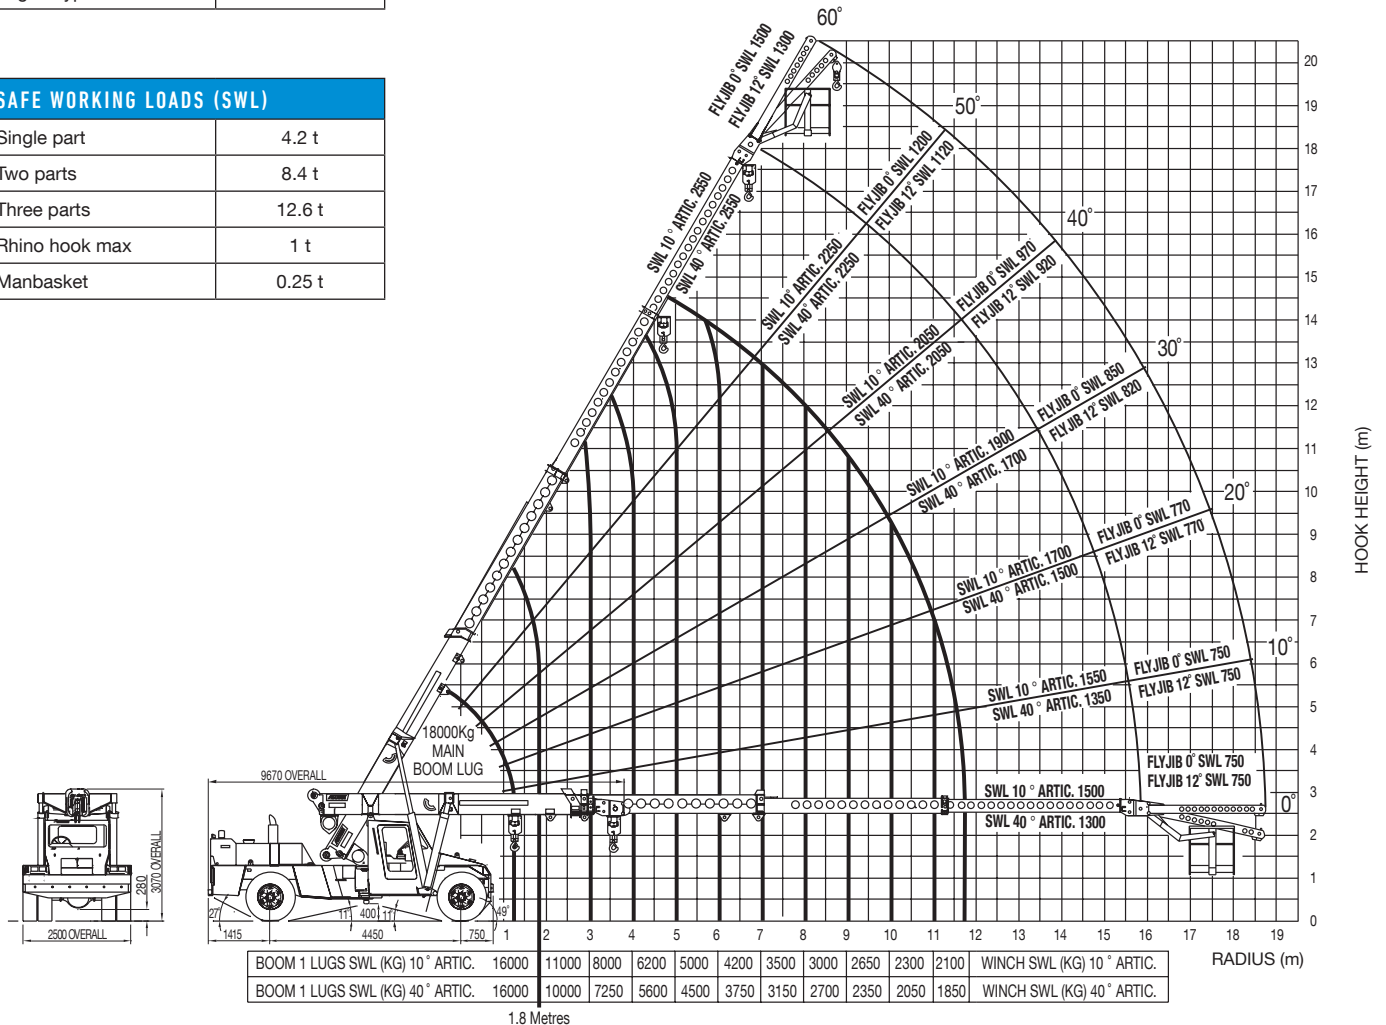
SAFE WORKING LOADS (SWL)

| | |
|---|---|
| Single part | 4.2 t |
| Two parts | 8.4 t |
| Three parts | 12.6 t |
| Rhino hook max | 1 t |
| Manbasket | 0.25 t |

60°
50°
40°
30°
20°
10°
0°

FLYJIB 0° SWL 1500
FLYJIB 12° SWL 1300
FLYJIB 0° SWL 1200
FLYJIB 12° SWL 1120
FLYJIB 0° SWL 970
FLYJIB 12° SWL 920
FLYJIB 0° SWL 850
FLYJIB 12° SWL 820
FLYJIB 0° SWL 770
FLYJIB 12° SWL 770
FLYJIB 0° SWL 750
FLYJIB 12° SWL 750
FLYJIB 0° SWL 750
FLYJIB 12° SWL 750

SWL 10° ARTIC. 2550
SWL 40° ARTIC. 2550
SWL 10° ARTIC. 2250
SWL 40° ARTIC. 2250
SWL 10° ARTIC. 2050
SWL 40° ARTIC. 2050
SWL 10° ARTIC. 1900
SWL 40° ARTIC. 1700
SWL 10° ARTIC. 1700
SWL 40° ARTIC. 1500
SWL 10° ARTIC. 1550
SWL 40° ARTIC. 1350
SWL 10° ARTIC. 1500
SWL 40° ARTIC. 1300

18000Kg
MAIN
BOOM LUG

9670 OVERALL
2500 OVERALL
3070 OVERALL
280
27
1415
4450
750
11
400
11
49

HOOK HEIGHT (m)
0 1 2 3 4 5 6 7 8 9 10 11 12 13 14 15 16 17 18 19 20

1 2 3 4 5 6 7 8 9 10 11 12 13 14 15 16 17 18 19
RADIUS (m)

| BOOM 1 LUGS SWL (KG) 10° ARTIC. | 16000 | 11000 | 8000 | 6200 | 5000 | 4200 | 3500 | 3000 | 2650 | 2300 | 2100 | WINCH SWL (KG) 10° ARTIC. |
|---|---|---|---|---|---|---|---|---|---|---|---|---|
| BOOM 1 LUGS SWL (KG) 40° ARTIC. | 16000 | 10000 | 7250 | 5600 | 4500 | 3750 | 3150 | 2700 | 2350 | 2050 | 1850 | WINCH SWL (KG) 40° ARTIC. |

1.8 Metres